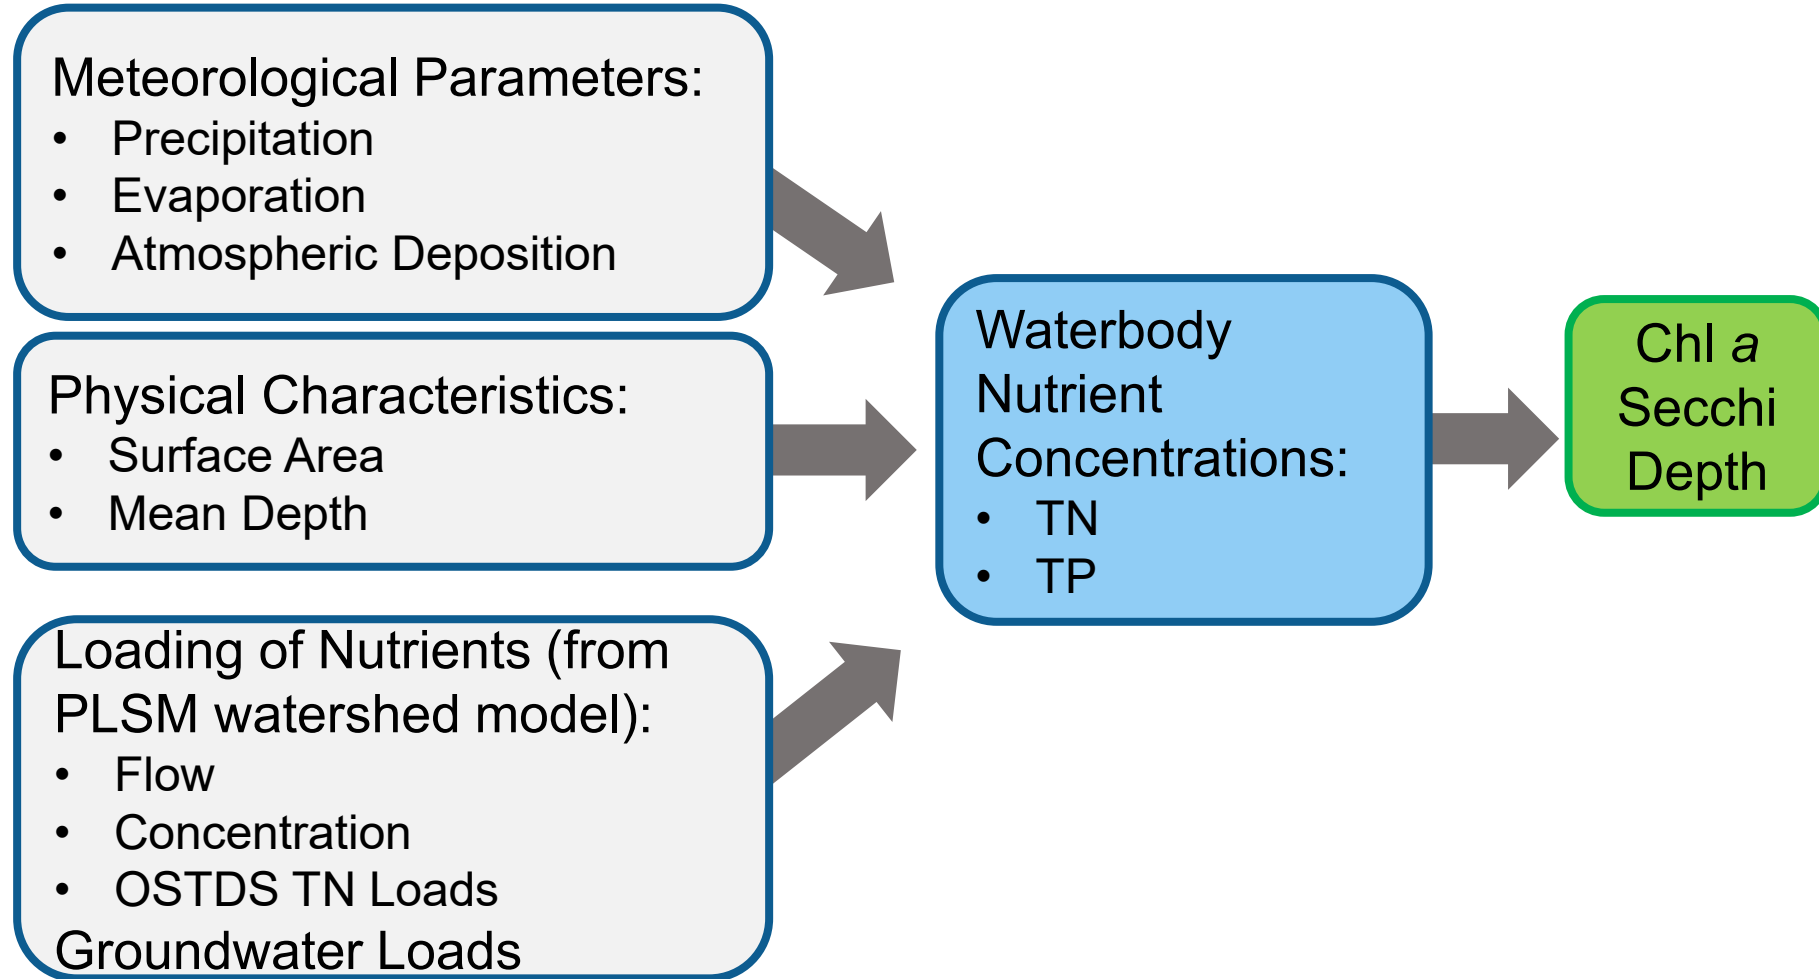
Meteorological Parameters:
- Precipitation
- Evaporation
- Atmospheric Deposition

Physical Characteristics:
- Surface Area
- Mean Depth

Loading of Nutrients (from PLSM watershed model):
- Flow
- Concentration
- OSTDS TN Loads

Groundwater Loads

Waterbody Nutrient Concentrations:
- TN
- TP

Chl *a*
Secchi Depth